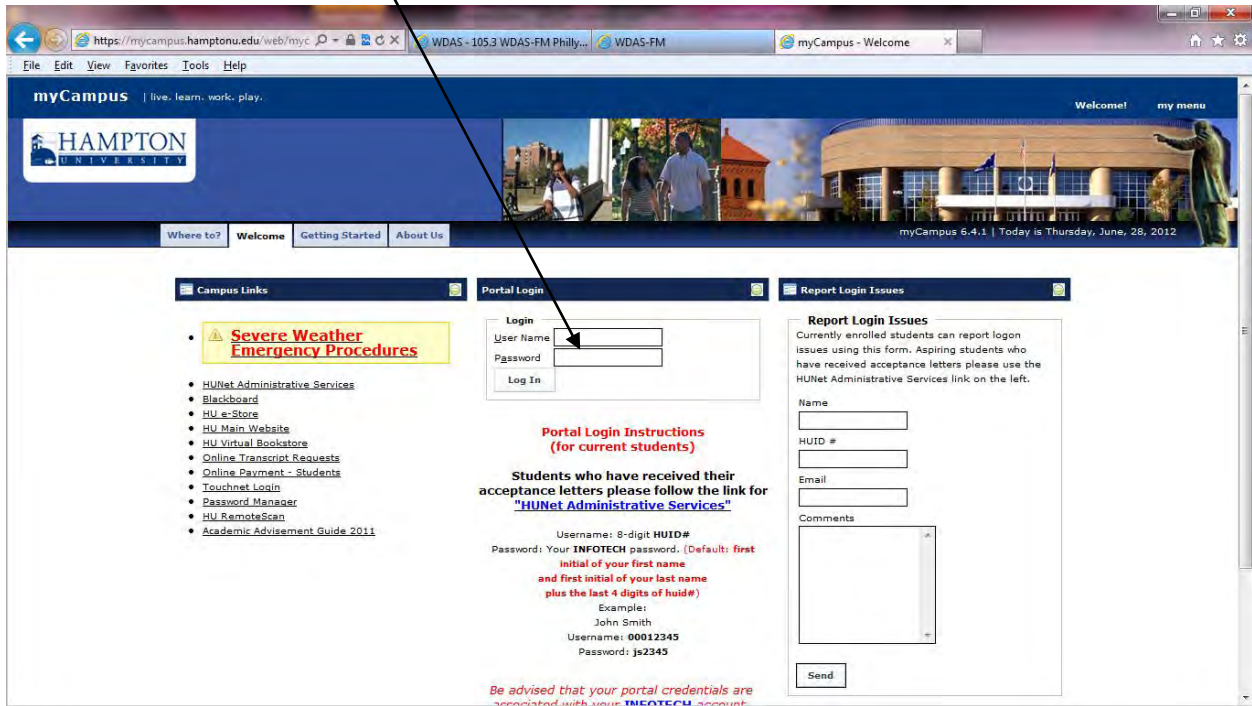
https://mycampus.hamptonu.edu/web/myc
WDAS - 105.3 WDAS-FM Philly...
WDAS-FM
myCampus - Welcome

File Edit View Favorites Tools Help

myCampus | live. learn. work. play.

Welcome! my menu

HAMPTON UNIVERSITY

Where to? Welcome Getting Started About Us

myCampus 6.4.1 | Today is Thursday, June, 28, 2012

Campus Links

Severe Weather Emergency Procedures

- HUNet Administrative Services
- Blackboard
- HU e-Store
- HU Main Website
- HU Virtual Bookstore
- Online Transcript Requests
- Online Payment - Students
- Touchnet Login
- Password Manager
- HU RemoteScan
- Academic Advisement Guide 2011

Portal Login

Login
User Name
Password
Log In

Portal Login Instructions (for current students)

Students who have received their acceptance letters please follow the link for "HUNet Administrative Services"

Username: 8-digit HUID#
Password: Your INFOTECH password. (Default: first initial of your first name and first initial of your last name plus the last 4 digits of huid#)
Example:
John Smith
Username: 00012345
Password: js2345

Be advised that your portal credentials are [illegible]

Report Login Issues

Report Login Issues
Currently enrolled students can report logon issues using this form. Aspiring students who have received acceptance letters please use the HUNet Administrative Services link on the left.

Name
HUID #
Email
Comments

Send